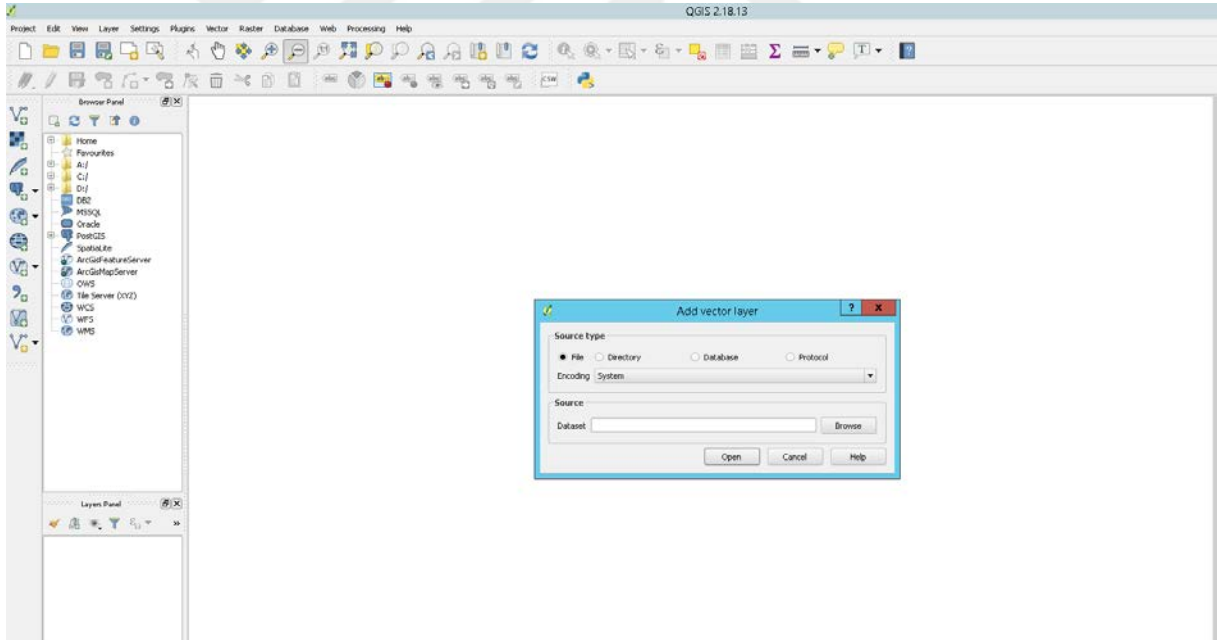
QGIS 2.18.13

Project Edit View Layer Settings Plugins Vector Raster Database Web Processing Help

CSW

Browser Panel

Home
Favourites
A:/
C:/
D:/
DB2
MSSQL
Oracle
PostGIS
SpatiaLite
ArcGisFeatureServer
ArcGisMapServer
OWS
Tile Server (XYZ)
WCS
WFS
WMS

Layers Panel

Add vector layer

Source type

File Directory Database Protocol

Encoding System

Source

Dataset Browse

Open Cancel Help